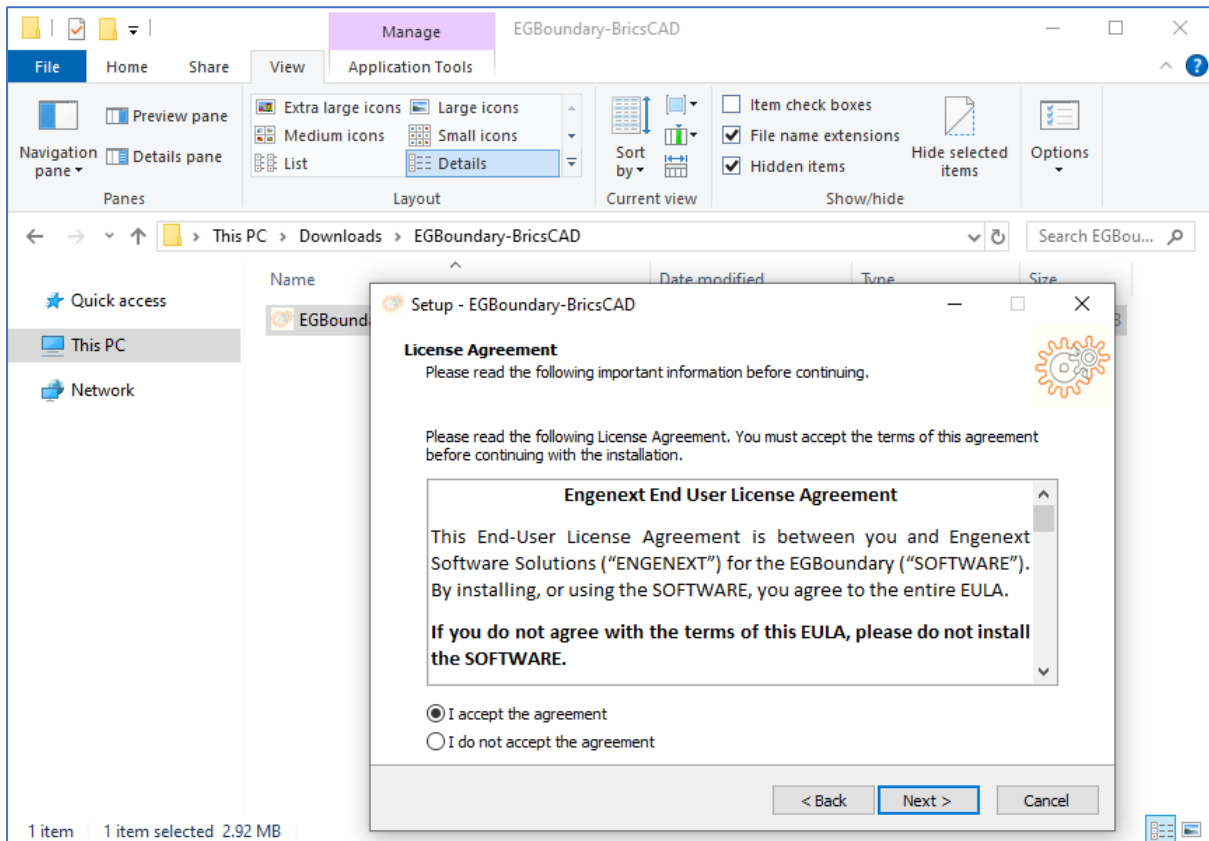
Manage
EGBoundary-BricsCAD
File
Home
Share
View
Application Tools

Navigation pane
Preview pane
Details pane
Panes

Extra large icons
Large icons
Medium icons
Small icons
List
Details
Layout

Sort by
Current view

Item check boxes
File name extensions
Hidden items
Hide selected items
Show/hide

Options

This PC › Downloads › EGBoundary-BricsCAD
Search EGBou...

Quick access
This PC
Network

Name
Date modified
Type
Size
EGBounda

Setup - EGBoundary-BricsCAD

License Agreement
Please read the following important information before continuing.

Please read the following License Agreement. You must accept the terms of this agreement before continuing with the installation.

Engenext End User License Agreement

This End-User License Agreement is between you and Engenext Software Solutions (“ENGENEXT”) for the EGBoundary (“SOFTWARE”). By installing, or using the SOFTWARE, you agree to the entire EULA.

If you do not agree with the terms of this EULA, please do not install the SOFTWARE.

I accept the agreement
I do not accept the agreement

< Back
Next >
Cancel

1 item
1 item selected 2.92 MB